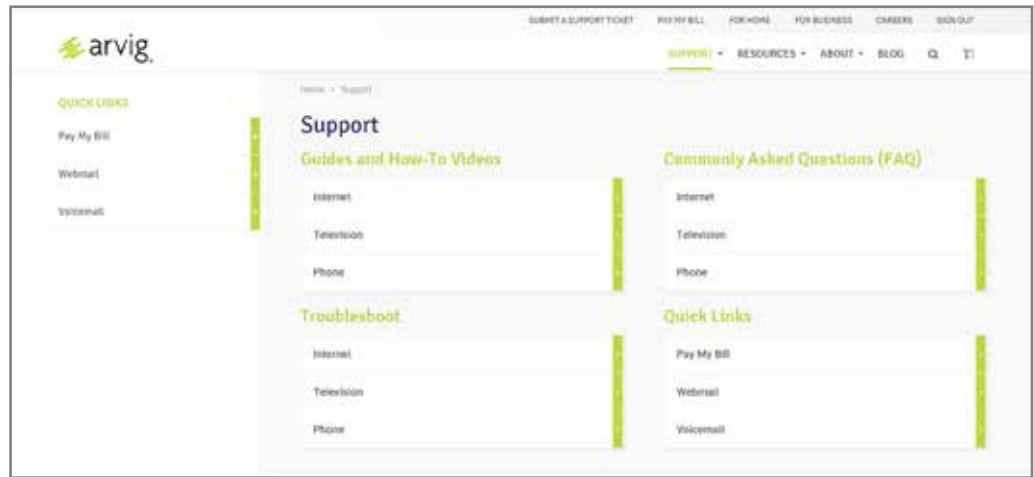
arvig.

SUBMIT A SUPPORT TICKET   PAY MY BILL   FOR HOME   FOR BUSINESS   CAREERS   SIGN OUT

SUPPORT ▾   RESOURCES ▾   ABOUT ▾   BLOG

QUICK LINKS
Pay My Bill
Webmail
Voicemail

Home › Support

Support

Guides and How-To Videos
Internet
Television
Phone

Commonly Asked Questions (FAQ)
Internet
Television
Phone

Troubleshoot
Internet
Television
Phone

Quick Links
Pay My Bill
Webmail
Voicemail